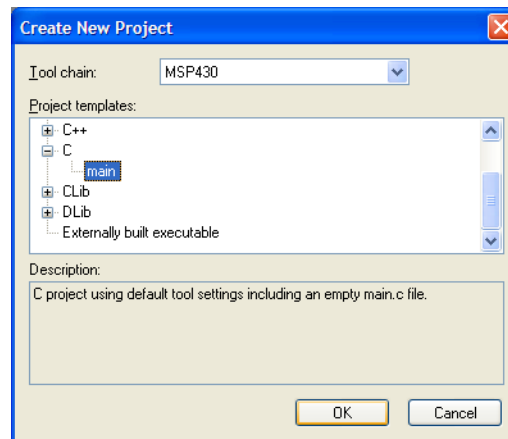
Create New Project

Tool chain: MSP430

Project templates:

C++
C
main
CLib
DLib
Externally built executable

Description:

C project using default tool settings including an empty main.c file.

OK
Cancel